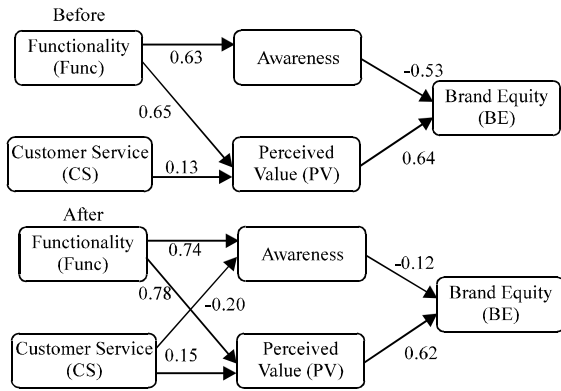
Before

Functionality (Func)

0.63

Awareness

-0.53

0.65

Brand Equity (BE)

Customer Service (CS)

0.13

Perceived Value (PV)

0.64

After

Functionality (Func)

0.74

Awareness

-0.12

0.78

-0.20

Brand Equity (BE)

Customer Service (CS)

0.15

Perceived Value (PV)

0.62